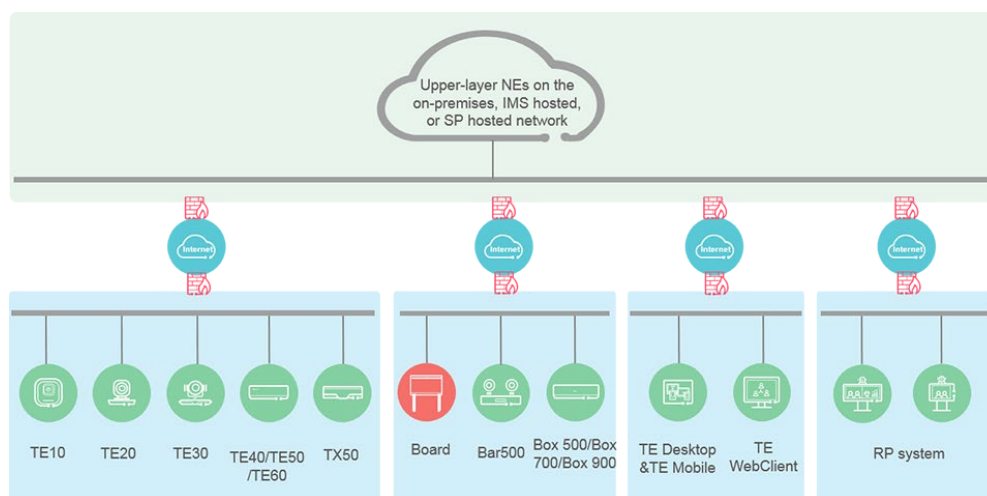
Upper-layer NEs on the on-premises, IMS hosted, or SP hosted network

Internet

Internet

Internet

Internet

TE10

TE20

TE30

TE40/TE50 /TE60

TX50

Board

Bar500

Box 500/Box 700/Box 900

TE Desktop &TE Mobile

TE WebClient

RP system